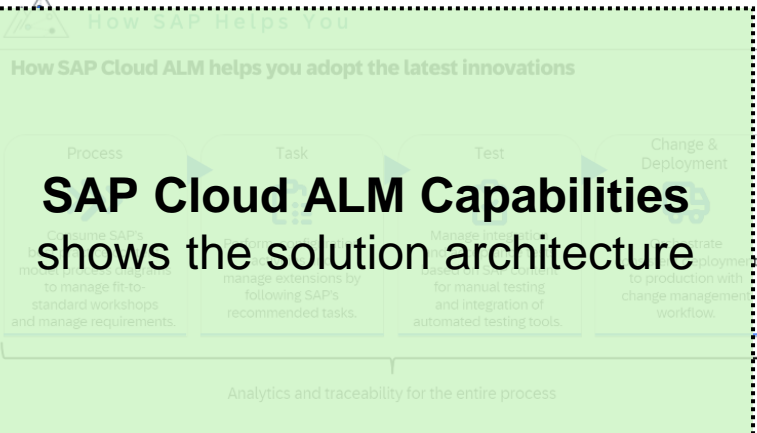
How SAP Helps You

How SAP Cloud ALM helps you adopt the latest innovations

Process

Task

Test

Change & Deployment

SAP Cloud ALM Capabilities
shows the solution architecture

Consume SAP's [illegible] model process diagrams to manage fit-to-standard workshops and manage requirements.

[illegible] manage extensions by following SAP's recommended tasks.

Manage integrated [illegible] for manual testing and integration of automated testing tools.

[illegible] deployment to production with change management workflow.

Analytics and traceability for the entire process